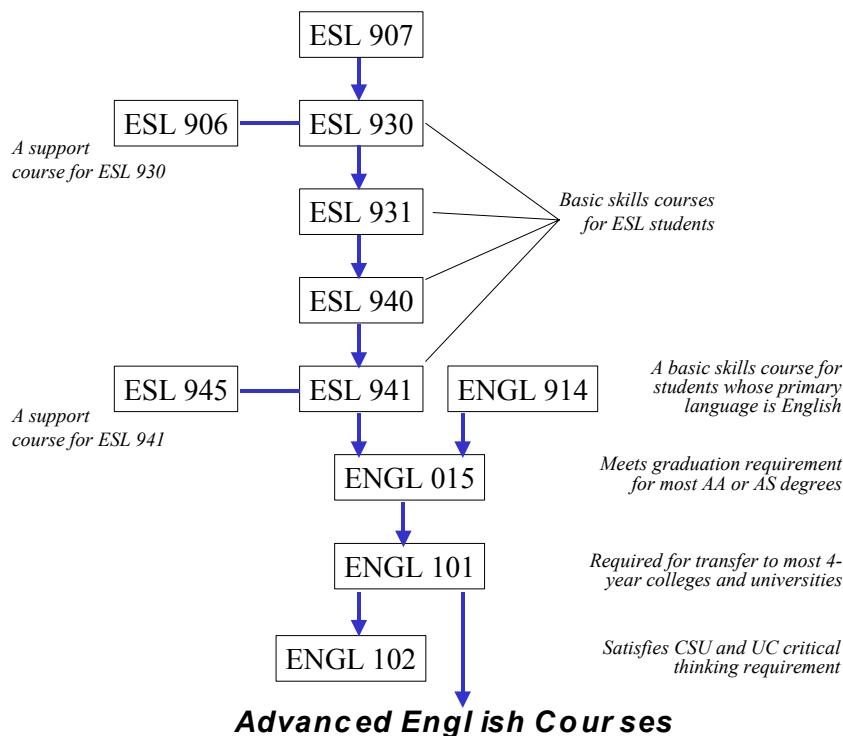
ESL 907

ESL 906

ESL 930

A support course for ESL 930

ESL 931

Basic skills courses for ESL students

ESL 940

ESL 945

ESL 941

ENGL 914

A basic skills course for students whose primary language is English

A support course for ESL 941

ENGL 015

Meets graduation requirement for most AA or AS degrees

ENGL 101

Required for transfer to most 4-year colleges and universities

ENGL 102

Satisfies CSU and UC critical thinking requirement

Advanced English Courses